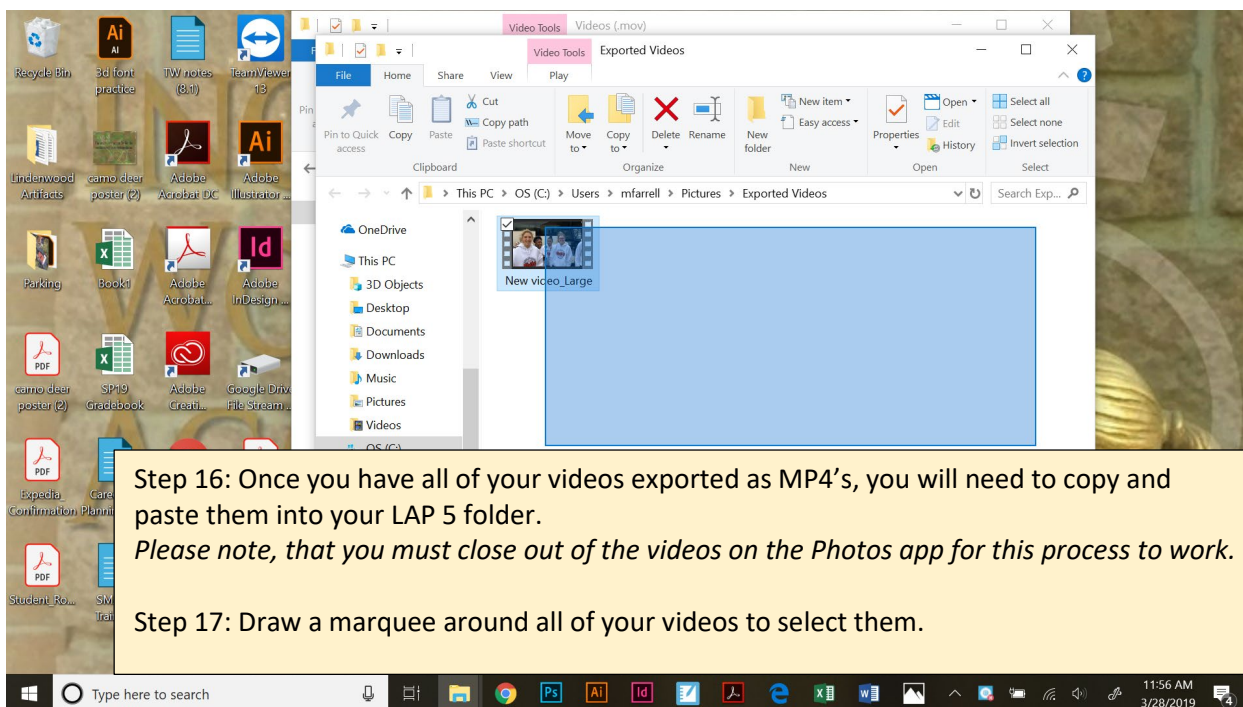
Recycle Bin
3d font practice
TW notes (8.1)
TeamViewer 13
Lindenwood Artifacts
camo deer poster (2)
Adobe Acrobat DC
Adobe Illustrator...
Parking
Book1
Adobe Acrobat...
Adobe InDesign...
camo deer poster (2)
SP19 Gradebook
Adobe Creati...
Google Drive File Stream...
Expedia Confirmation
Care Planni
Student_Ro...
SM Trai

Video Tools Videos (.mov)

Video Tools Exported Videos
File Home Share View Play
Pin to Quick access Copy Paste Cut Copy path Paste shortcut
Clipboard
Move to Copy to Delete Rename
Organize
New folder New item Easy access
New
Properties Open Edit History
Open
Select all Select none Invert selection
Select
This PC > OS (C:) > Users > mfarrell > Pictures > Exported Videos
Search Exp...
OneDrive
This PC
3D Objects
Desktop
Documents
Downloads
Music
Pictures
Videos
OS (C:)
New video_Large

Step 16: Once you have all of your videos exported as MP4’s, you will need to copy and paste them into your LAP 5 folder.
*Please note, that you must close out of the videos on the Photos app for this process to work.*

Step 17: Draw a marquee around all of your videos to select them.

Type here to search
11:56 AM 3/28/2019
4